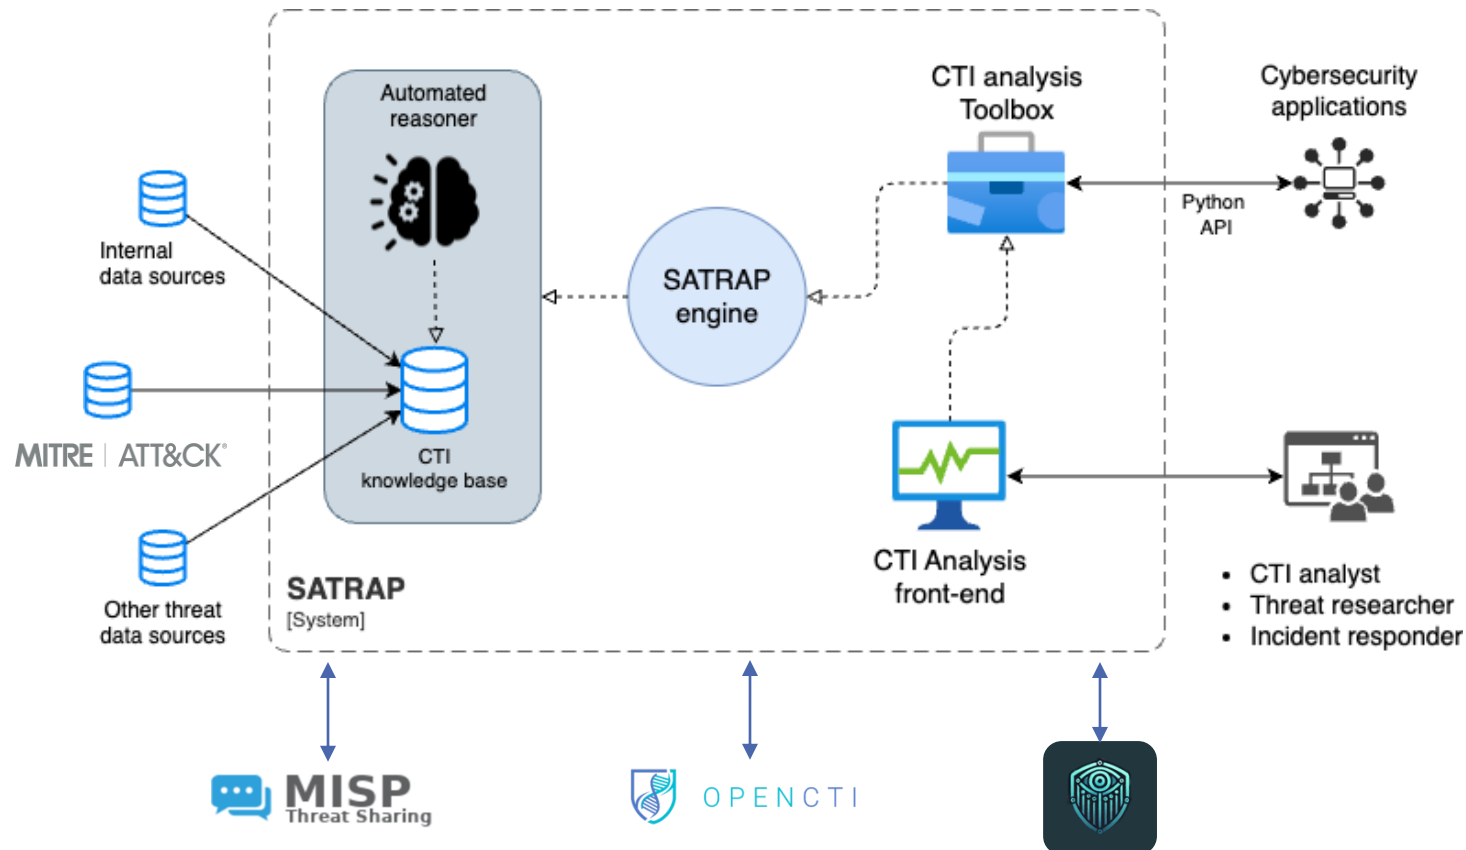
Internal data sources

MITRE | ATT&CK®

Other threat data sources

Automated reasoner

CTI knowledge base

SATRAP
[System]

SATRAP engine

CTI analysis Toolbox

Cybersecurity applications

Python API

CTI Analysis front-end

• CTI analyst
• Threat researcher
• Incident responder

MISP Threat Sharing

OPENCTI